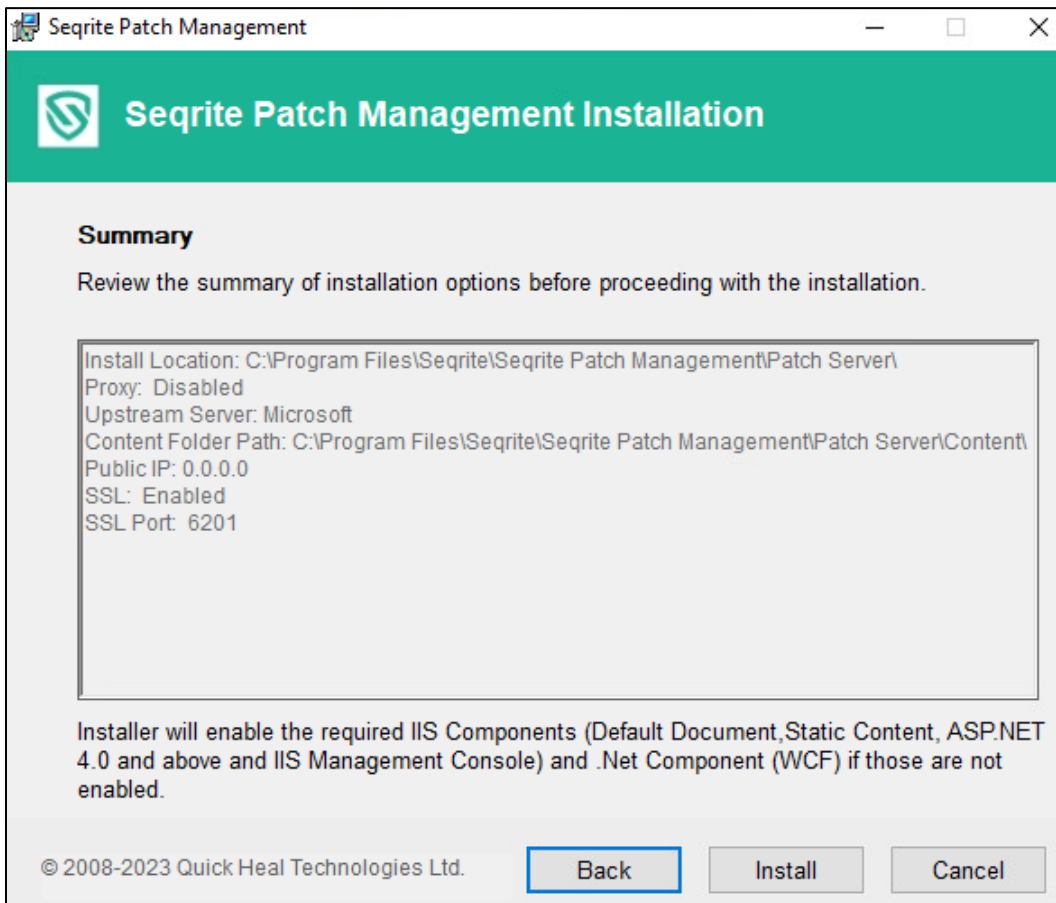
Seqrite Patch Management

Seqrite Patch Management Installation

Summary

Review the summary of installation options before proceeding with the installation.

Install Location: C:\Program Files\Seqrite\Seqrite Patch Management\Patch Server\
Proxy: Disabled
Upstream Server: Microsoft
Content Folder Path: C:\Program Files\Seqrite\Seqrite Patch Management\Patch Server\Content\
Public IP: 0.0.0.0
SSL: Enabled
SSL Port: 6201

Installer will enable the required IIS Components (Default Document,Static Content, ASP.NET 4.0 and above and IIS Management Console) and .Net Component (WCF) if those are not enabled.

© 2008-2023 Quick Heal Technologies Ltd.

Back

Install

Cancel